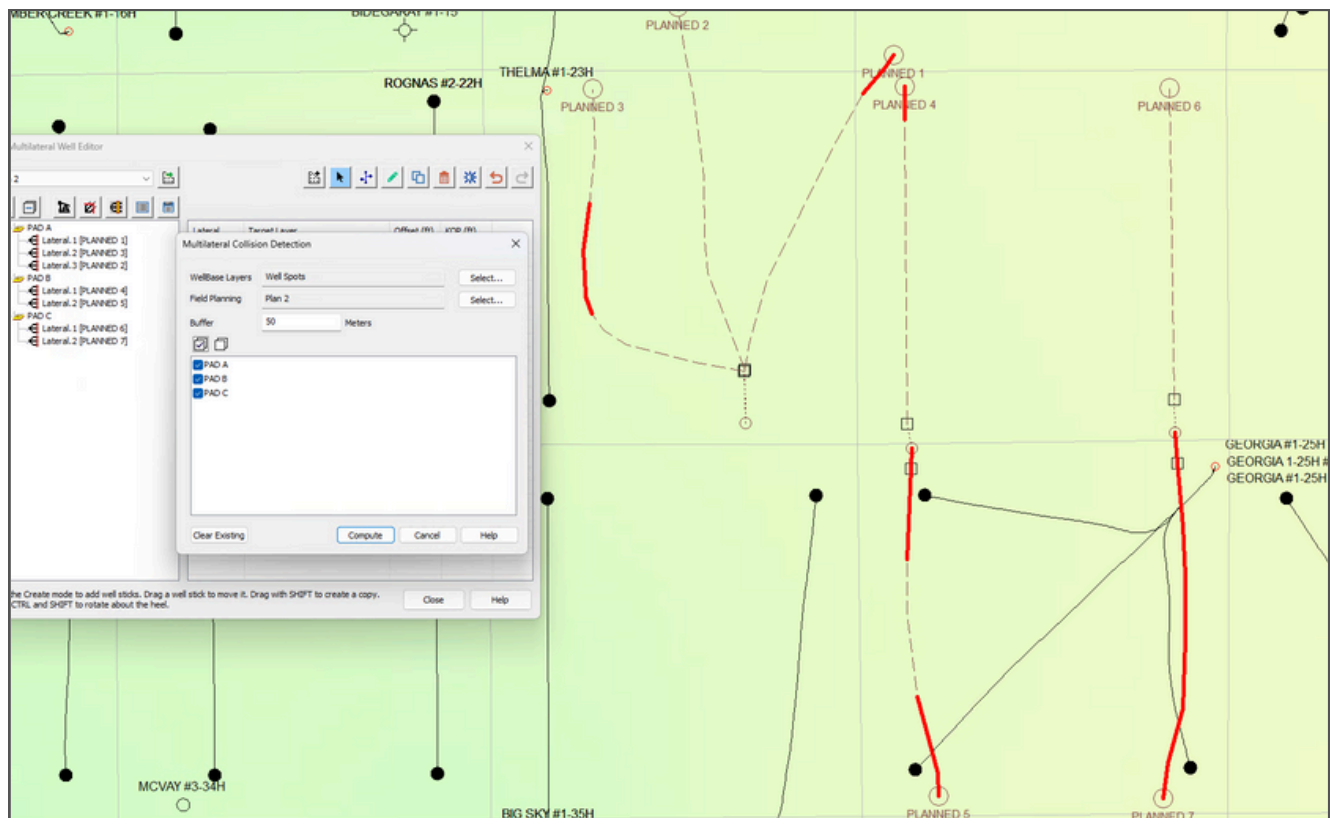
MBER CREEK #1-16H
BIDEGARAY #1-15
PLANNED 2
THELMA #1-23H
ROGNAS #2-22H
PLANNED 1
PLANNED 3
PLANNED 4
PLANNED 6

Multilateral Well Editor
2
PAD A
Lateral.1 [PLANNED 1]
Lateral.2 [PLANNED 3]
Lateral.3 [PLANNED 2]
PAD B
Lateral.1 [PLANNED 4]
Lateral.2 [PLANNED 5]
PAD C
Lateral.1 [PLANNED 6]
Lateral.2 [PLANNED 7]
Lateral
Target Layer
Offset (ft)
KOP (ft)

Multilateral Collision Detection
WellBase Layers
Well Spots
Select...
Field Planning
Plan 2
Select...
Buffer
50
Meters
PAD A
PAD B
PAD C
Clear Existing
Compute
Cancel
Help

the Create mode to add well sticks. Drag a well stick to move it. Drag with SHIFT to create a copy. CTRL and SHIFT to rotate about the heel.
Close
Help

GEORGIA #1-25H
GEORGIA 1-25H #
GEORGIA #1-25H
MCVAY #3-34H
BIG SKY #1-35H
PLANNED 5
PLANNED 7